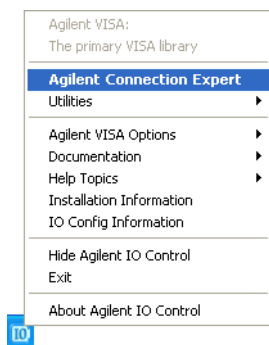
Agilent VISA:
The primary VISA library

Agilent Connection Expert
Utilities

Agilent VISA Options
Documentation
Help Topics
Installation Information
IO Config Information

Hide Agilent IO Control
Exit

About Agilent IO Control

IO